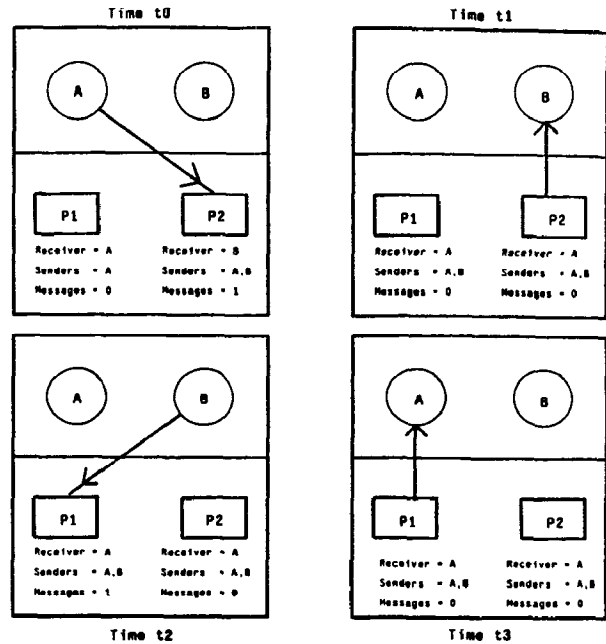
Time t0

A

B

P1

P2

Receiver = A
Senders = A
Messages = 0

Receiver = B
Senders = A,B
Messages = 1

Time t1

A

B

P1

P2

Receiver = A
Senders = A,B
Messages = 0

Receiver = A
Senders = A,B
Messages = 0

A

B

P1

P2

Receiver = A
Senders = A,B
Messages = 1

Receiver = A
Senders = A,B
Messages = 0

Time t2

A

B

P1

P2

Receiver = A
Senders = A,B
Messages = 0

Receiver = A
Senders = A,B
Messages = 0

Time t3